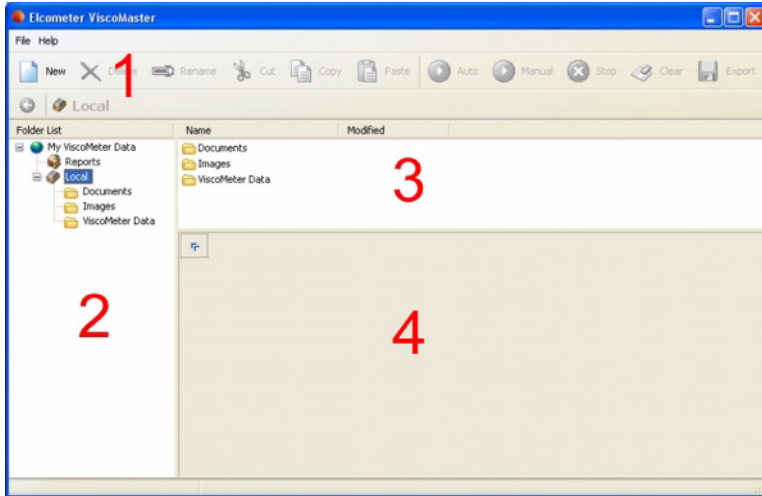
Elcometer ViscoMaster

File Help

New Delete Rename Cut Copy Paste Auto Manual Stop Clear Export

1

Local

Folder List

My ViscoMeter Data
Reports
Local
Documents
Images
ViscoMeter Data

2

| Name | Modified |
|---|---|
| Documents | |
| Images | |
| ViscoMeter Data | |

3

4